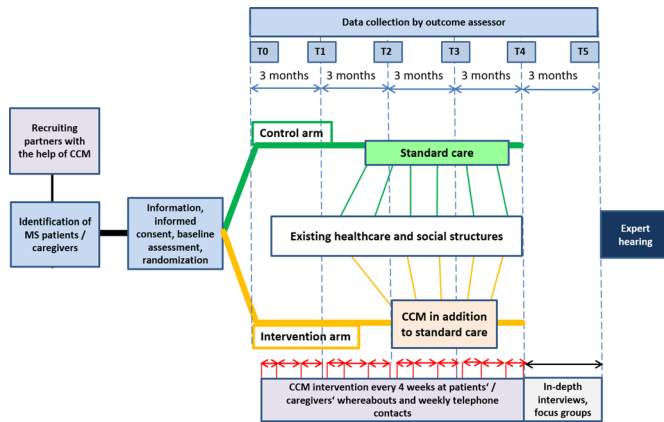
Data collection by outcome assessor

T0 T1 T2 T3 T4 T5

3 months 3 months 3 months 3 months 3 months

Recruiting partners with the help of CCM

Identification of MS patients / caregivers

Information, informed consent, baseline assessment, randomization

Control arm

Standard care

Existing healthcare and social structures

CCM in addition to standard care

Intervention arm

Expert hearing

CCM intervention every 4 weeks at patients' / caregivers' whereabouts and weekly telephone contacts

In-depth interviews, focus groups